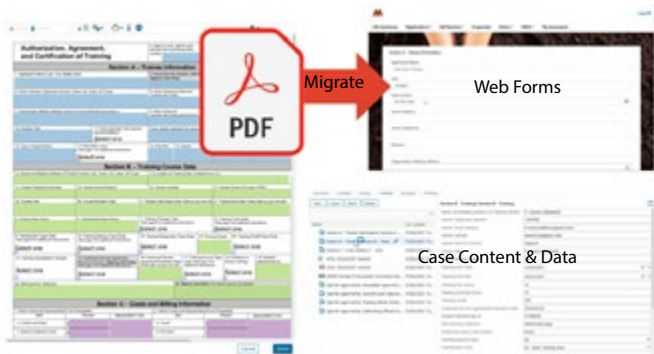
Authorization, Agreement, and Certification of Training

Section A - Trainee Information

Section B - Training Course Data

Section C - Costs and Billing Information

PDF

Migrate

Web Forms

Case Content & Data